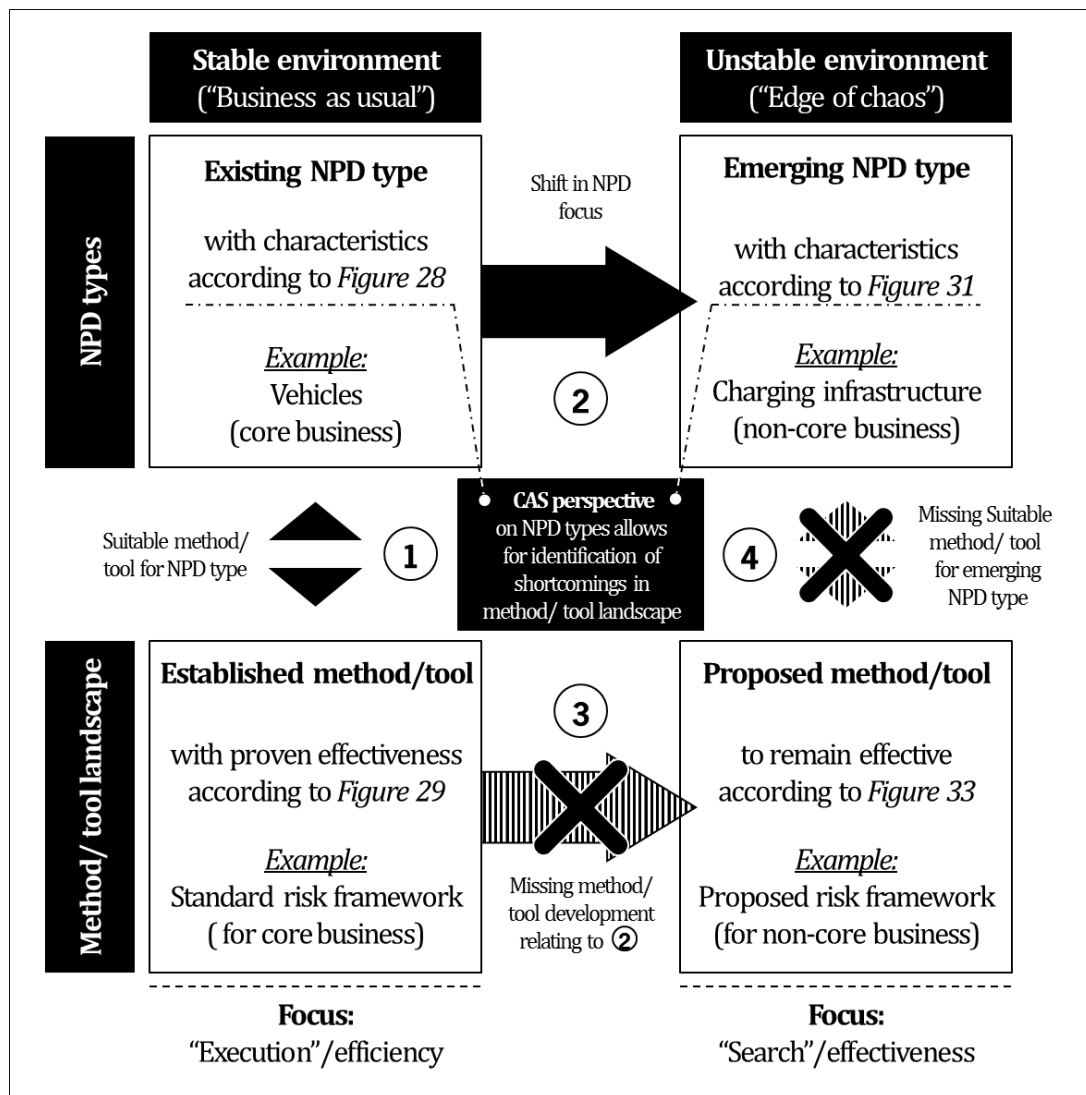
Stable environment ("Business as usual")

Unstable environment ("Edge of chaos")

NPD types

Existing NPD type

with characteristics according to *Figure 28*

*Example:* Vehicles (core business)

Shift in NPD focus

2

Emerging NPD type

with characteristics according to *Figure 31*

*Example:* Charging infrastructure (non-core business)

Suitable method/ tool for NPD type

1

**CAS perspective** on NPD types allows for identification of shortcomings in method/ tool landscape

4

Missing Suitable method/ tool for emerging NPD type

Method/ tool landscape

Established method/tool

with proven effectiveness according to *Figure 29*

*Example:* Standard risk framework ( for core business)

3

Missing method/ tool development relating to ②

Proposed method/tool

to remain effective according to *Figure 33*

*Example:* Proposed risk framework (for non-core business)

**Focus:** "Execution"/efficiency

**Focus:** "Search"/effectiveness